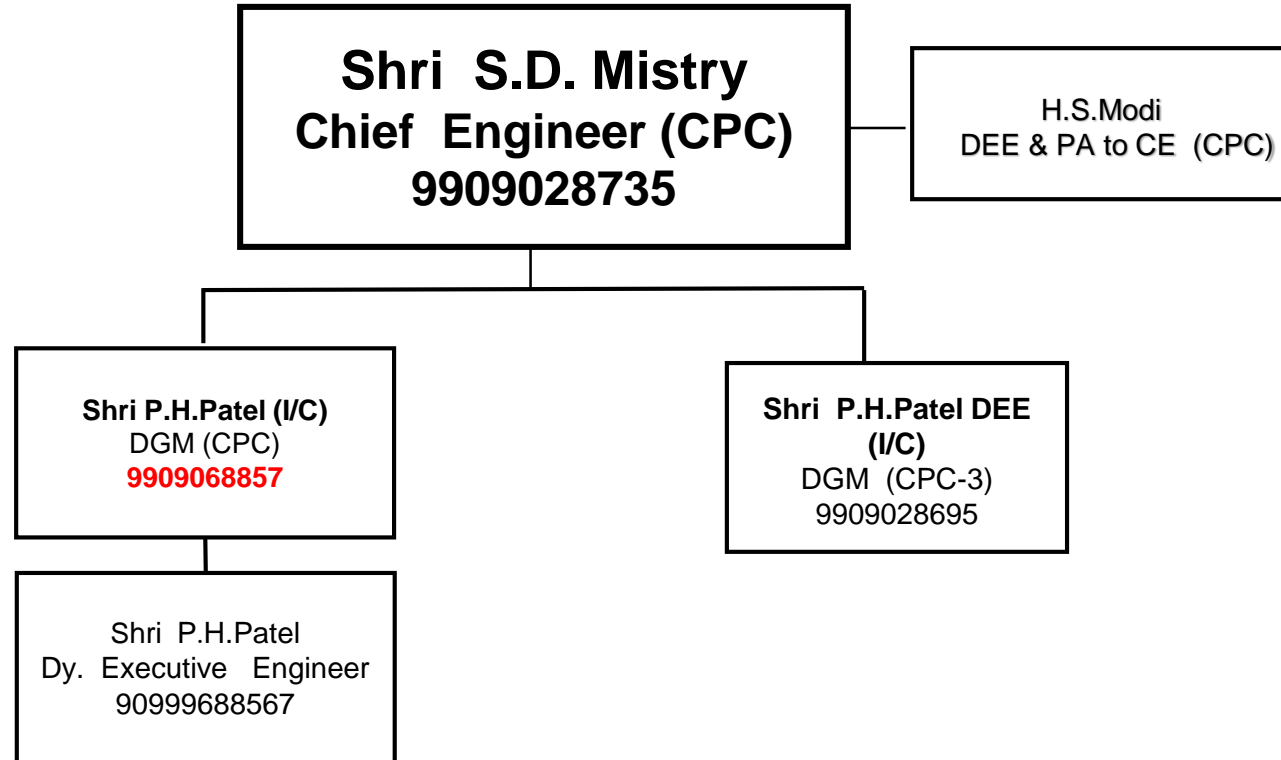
Shri S.D. Mistry
Chief Engineer (CPC)
9909028735

H.S.Modi
DEE & PA to CE (CPC)

Shri P.H.Patel (I/C)
DGM (CPC)
9909068857

Shri P.H.Patel DEE (I/C)
DGM (CPC-3)
9909028695

Shri P.H.Patel
Dy. Executive Engineer
90999688567